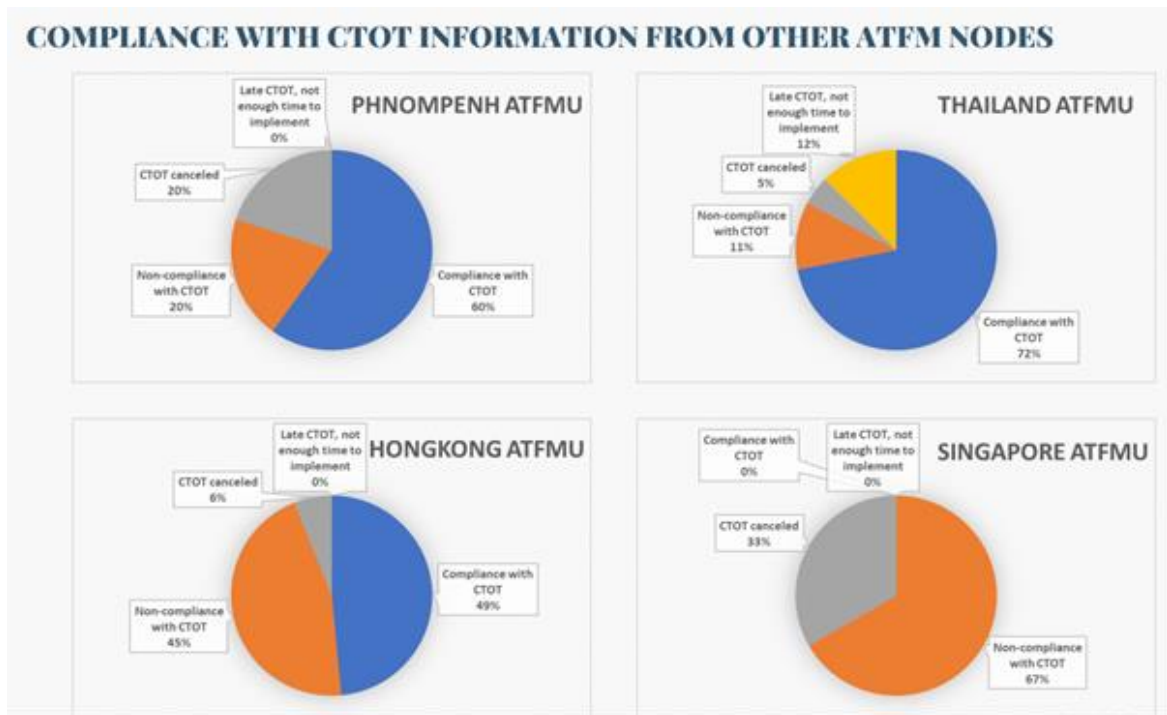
COMPLIANCE WITH CTOT INFORMATION FROM OTHER ATFM NODES

PHNOMPENH ATFMU

Late CTOT, not enough time to implement 0%

CTOT canceled 20%

Non-compliance with CTOT 20%

Compliance with CTOT 60%

THAILAND ATFMU

Late CTOT, not enough time to implement 12%

CTOT canceled 5%

Non-compliance with CTOT 11%

Compliance with CTOT 72%

HONGKONG ATFMU

Late CTOT, not enough time to implement 0%

CTOT canceled 6%

Non-compliance with CTOT 45%

Compliance with CTOT 49%

SINGAPORE ATFMU

Compliance with CTOT 0%

Late CTOT, not enough time to implement 0%

CTOT canceled 33%

Non-compliance with CTOT 67%